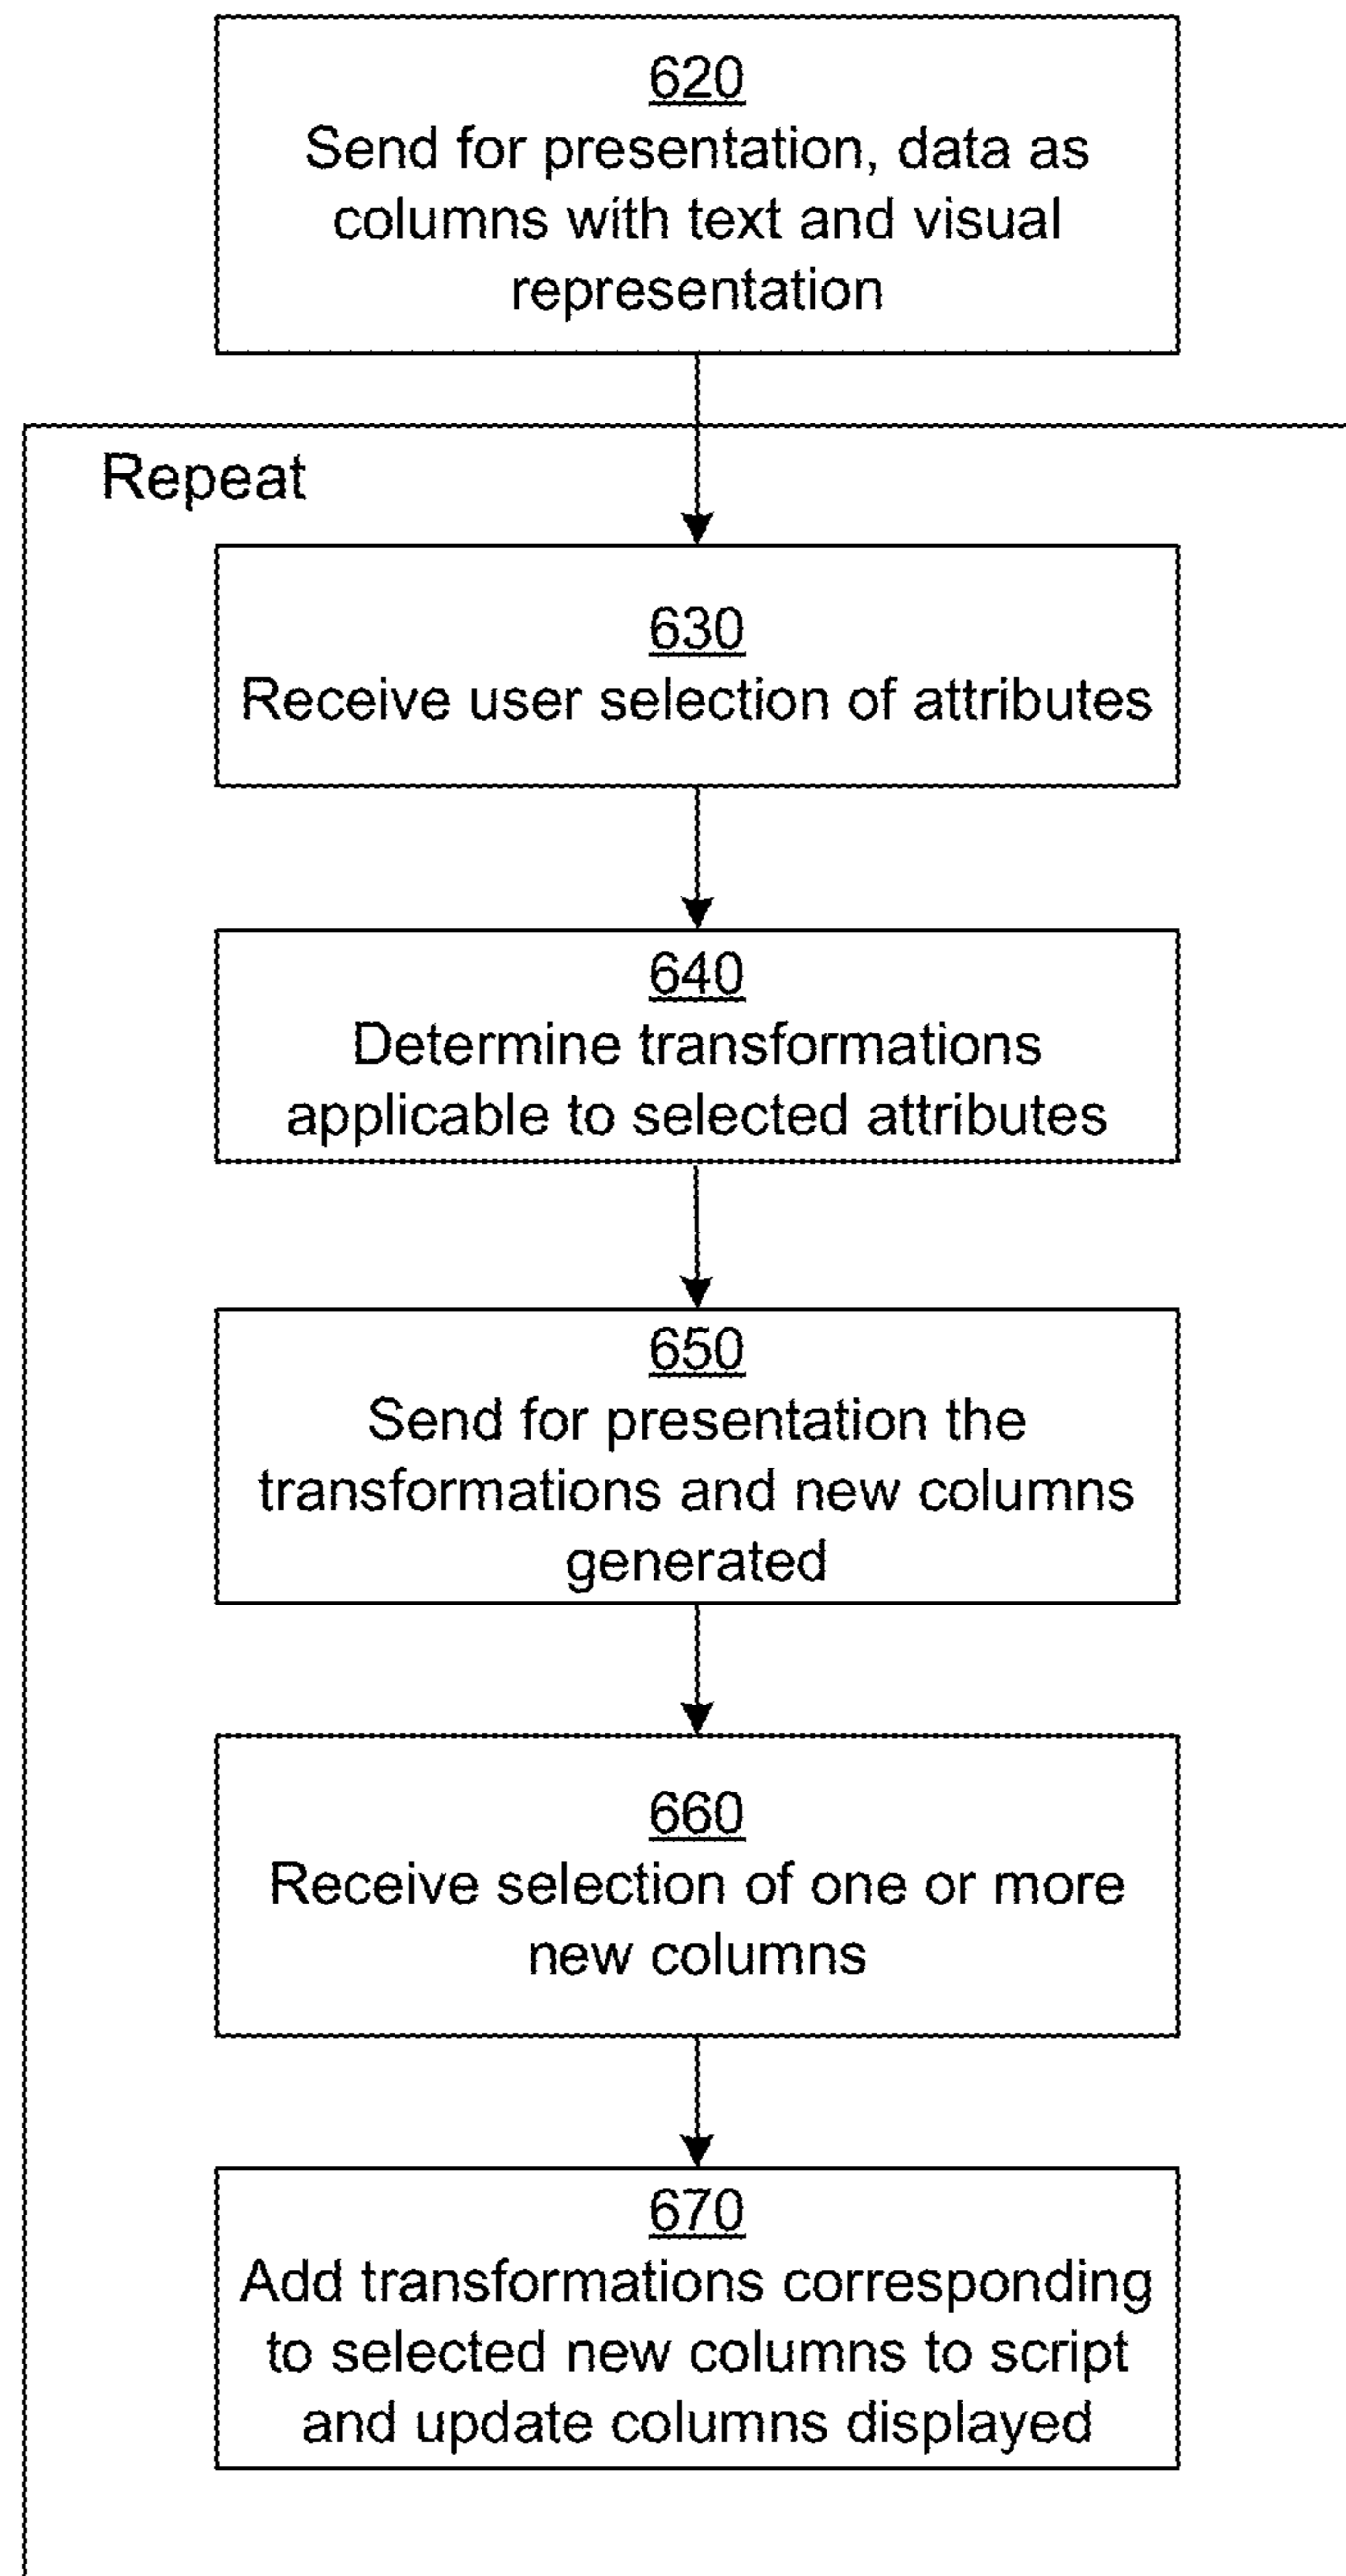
620
Send for presentation, data as columns with text and visual representation

Repeat

630
Receive user selection of attributes

640
Determine transformations applicable to selected attributes

650
Send for presentation the transformations and new columns generated

660
Receive selection of one or more new columns

670
Add transformations corresponding to selected new columns to script and update columns displayed